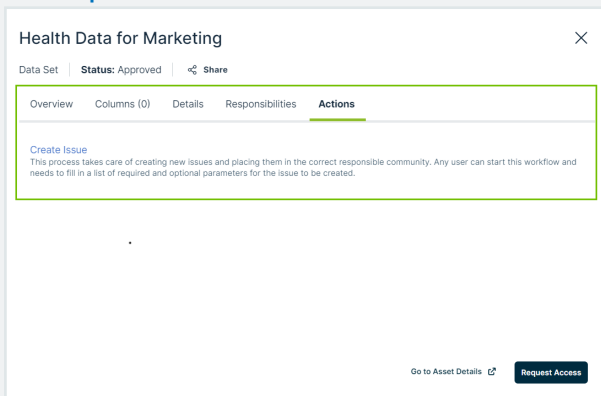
Health Data for Marketing

Data Set | Status: Approved | Share

Overview Columns (0) Details Responsibilities Actions

Create Issue
This process takes care of creating new issues and placing them in the correct responsible community. Any user can start this workflow and needs to fill in a list of required and optional parameters for the issue to be created.

Go to Asset Details Request Access